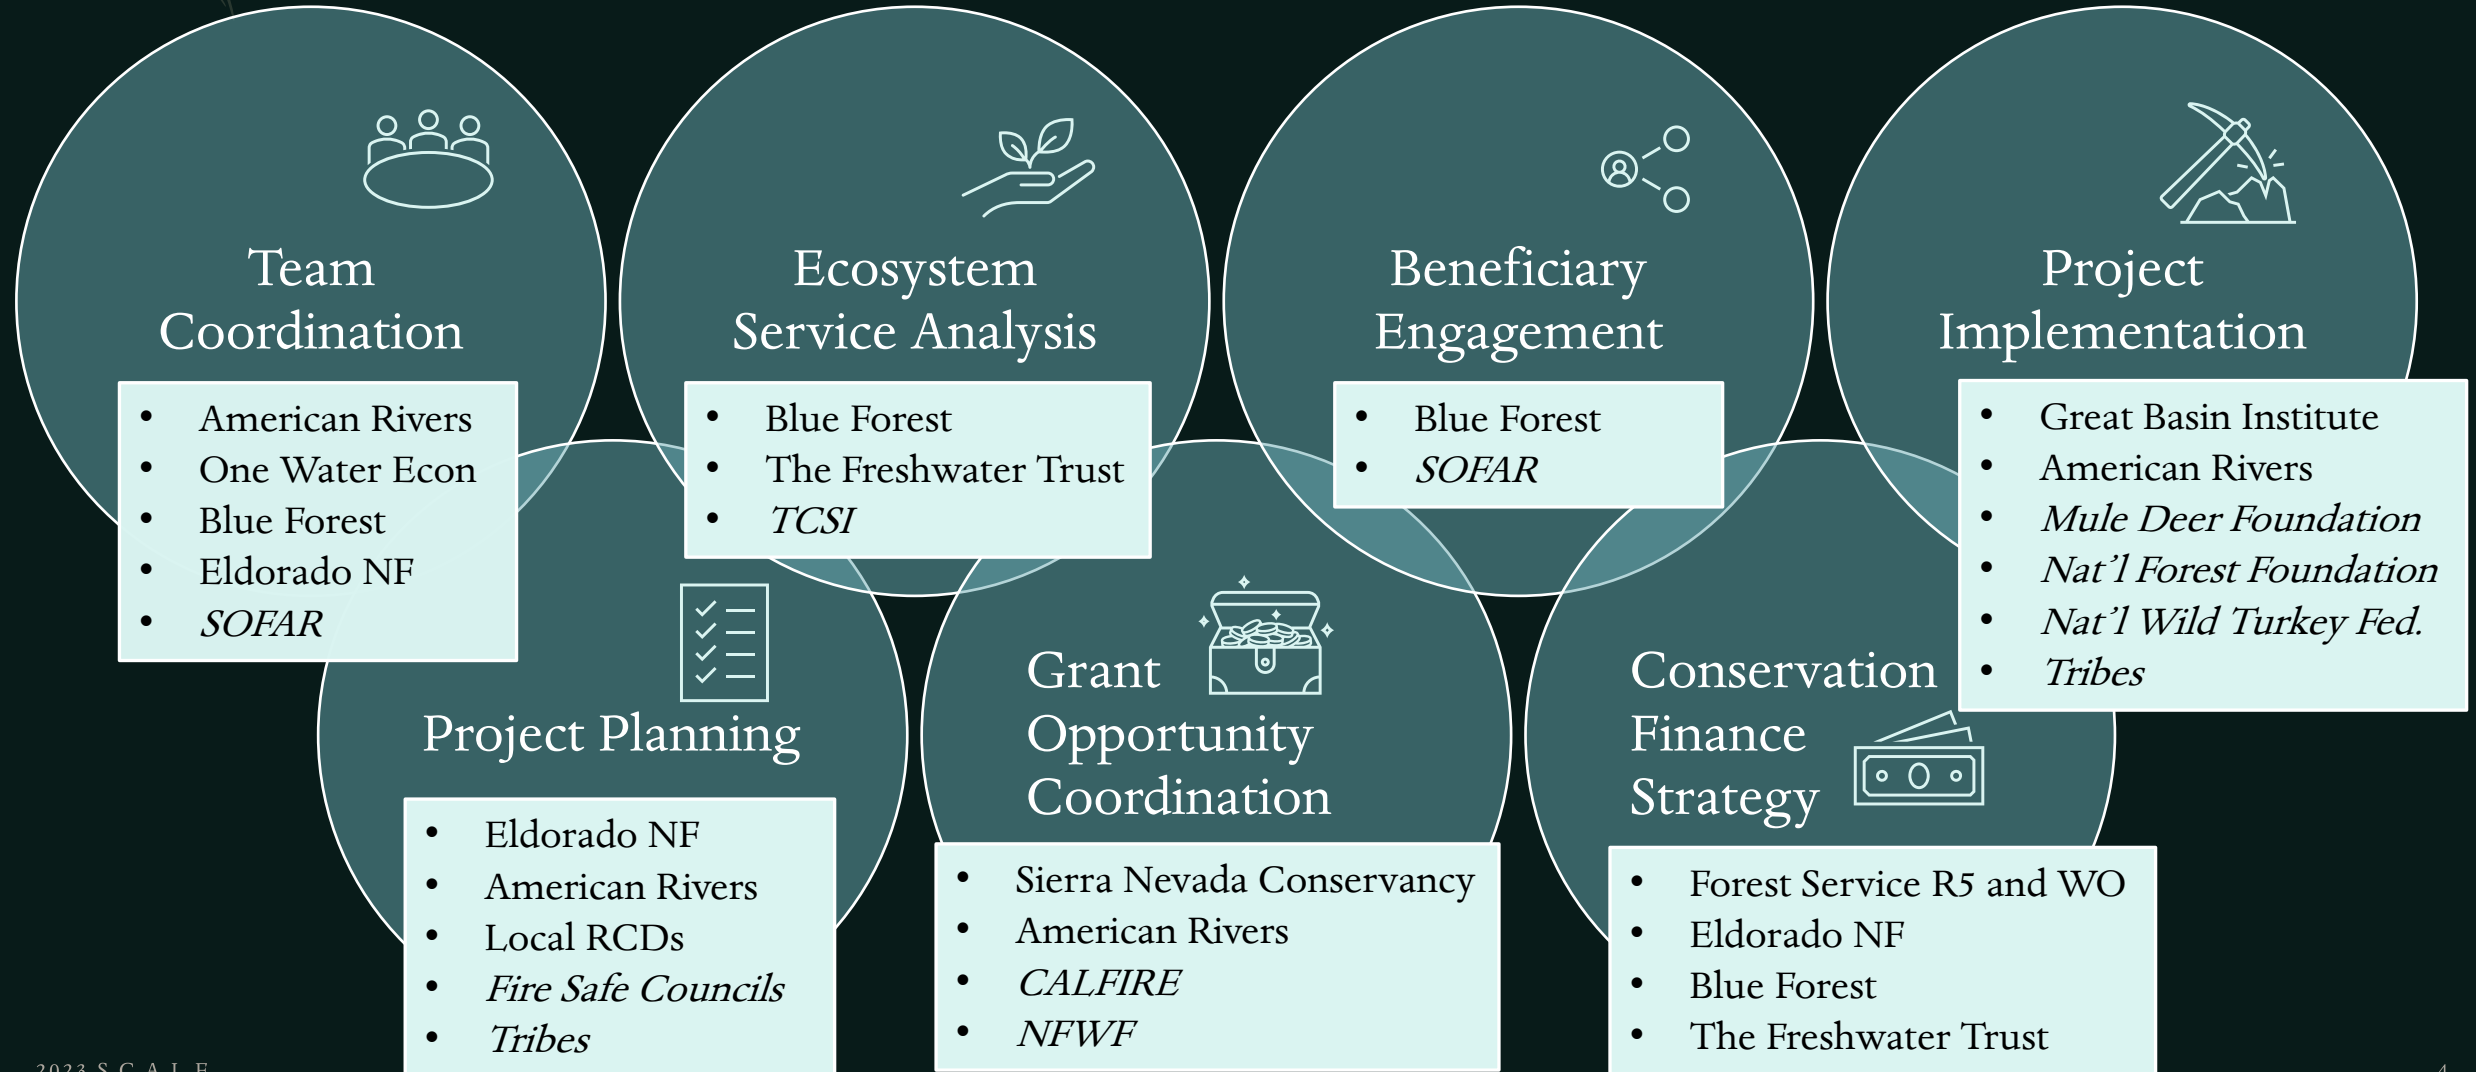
Team Coordination

- American Rivers
- One Water Econ
- Blue Forest
- Eldorado NF
- *SOFAR*

Ecosystem Service Analysis

- Blue Forest
- The Freshwater Trust
- *TCSI*

Beneficiary Engagement

- Blue Forest
- *SOFAR*

Project Implementation

- Great Basin Institute
- American Rivers
- *Mule Deer Foundation*
- *Nat'l Forest Foundation*
- *Nat'l Wild Turkey Fed.*
- *Tribes*

Project Planning

- Eldorado NF
- American Rivers
- Local RCDs
- *Fire Safe Councils*
- *Tribes*

Grant Opportunity Coordination

- Sierra Nevada Conservancy
- American Rivers
- *CALFIRE*
- *NFWF*

Conservation Finance Strategy

- Forest Service R5 and WO
- Eldorado NF
- Blue Forest
- The Freshwater Trust

2023 S C A L E